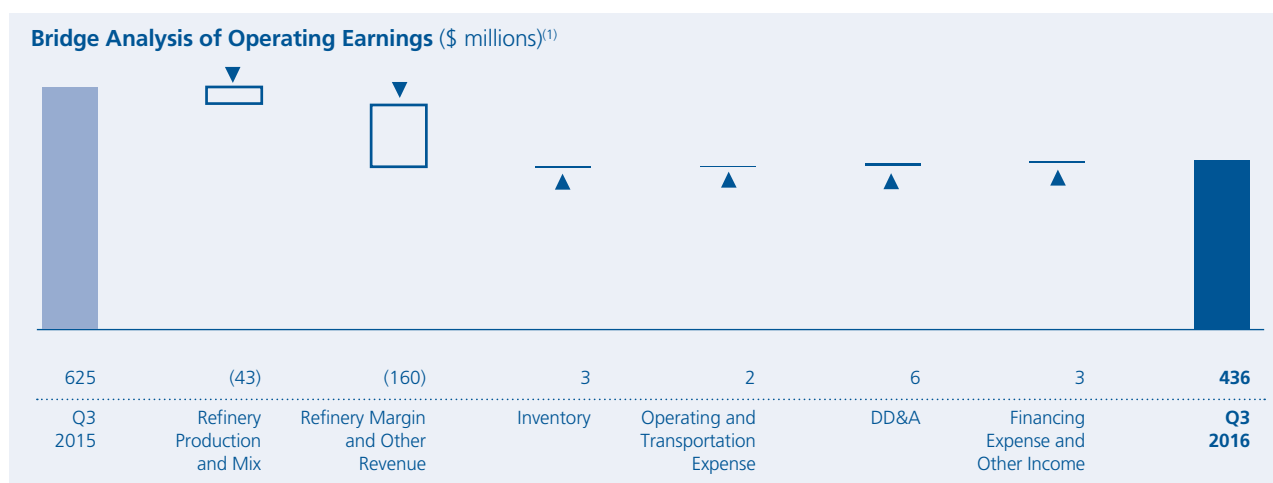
**Bridge Analysis of Operating Earnings** ($ millions)$^{(1)}$

| 625 | (43) | (160) | 3 | 2 | 6 | 3 | **436** |
|---|---|---|---|---|---|---|---|
| Q3 2015 | Refinery Production and Mix | Refinery Margin and Other Revenue | Inventory | Operating and Transportation Expense | DD&A | Financing Expense and Other Income | **Q3 2016** |